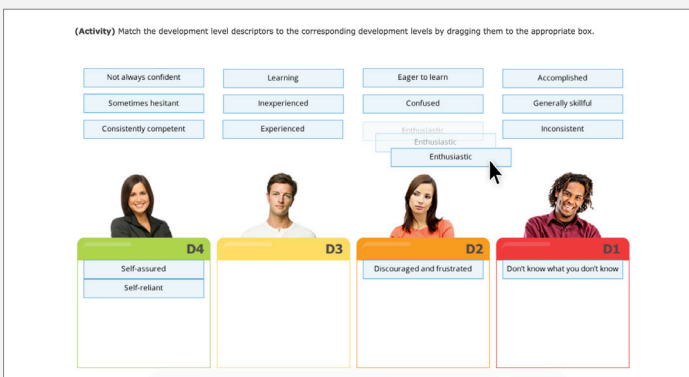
**(Activity)** Match the development level descriptors to the corresponding development levels by dragging them to the appropriate box.

| | | | |
|---|---|---|---|
| Not always confident | Learning | Eager to learn | Accomplished |
| Sometimes hesitant | Inexperienced | Confused | Generally skillful |
| Consistently competent | Experienced | Enthusiastic | Inconsistent |

Enthusiastic

Enthusiastic

D4
Self-assured
Self-reliant

D3

D2
Discouraged and frustrated

D1
Don't know what you don't know